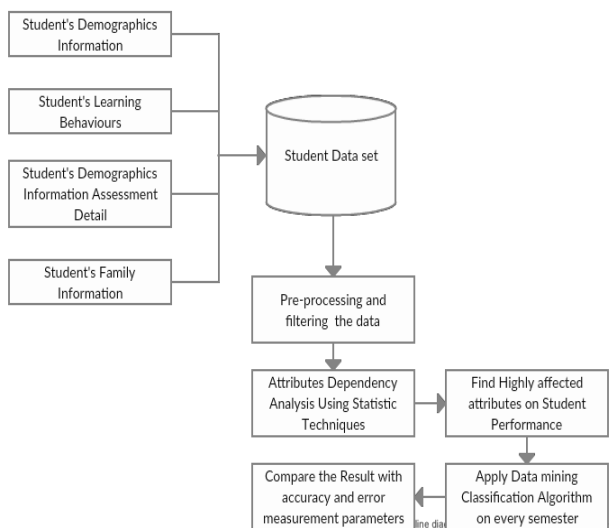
Student's Demographics Information

Student's Learning Behaviours

Student's Demographics Information Assessment Detail

Student's Family Information

Student Data set

Pre-processing and filtering the data

Attributes Dependency Analysis Using Statistic Techniques

Find Highly affected attributes on Student Performance

Apply Data mining Classification Algorithm on every semester

Compare the Result with accuracy and error measurement parameters

line dia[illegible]